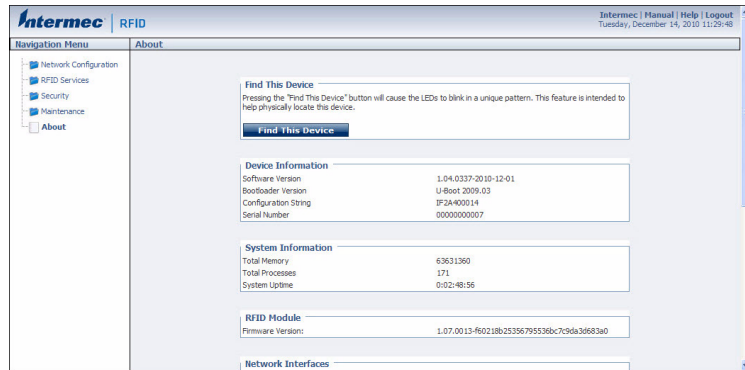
Intermec | RFID

Intermec | Manual | Help | Logout
Tuesday, December 14, 2010 11:29:48

Navigation Menu

Network Configuration
RFID Services
Security
Maintenance
About

About

Find This Device

Pressing the "Find This Device" button will cause the LEDs to blink in a unique pattern. This feature is intended to help physically locate this device.

Find This Device

Device Information

| Software Version | 1.04.0337-2010-12-01 |
|---|---|
| Bootloader Version | U-Boot 2009.03 |
| Configuration String | IF2A400014 |
| Serial Number | 00000000007 |

System Information

| Total Memory | 63631360 |
|---|---|
| Total Processes | 171 |
| System Uptime | 0:02:48:56 |

RFID Module

| Firmware Version: | 1.07.0013-f60218b25356795536bc7c9da3d683a0 |
|---|---|

Network Interfaces